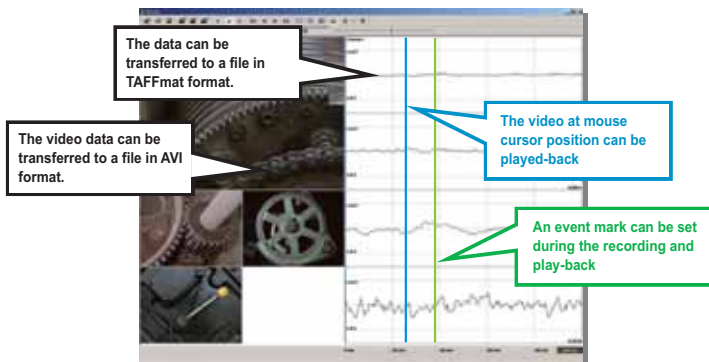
The data can be transferred to a file in TAFFmat format.

The video data can be transferred to a file in AVI format.

The video at mouse cursor position can be played-back

An event mark can be set during the recording and play-back